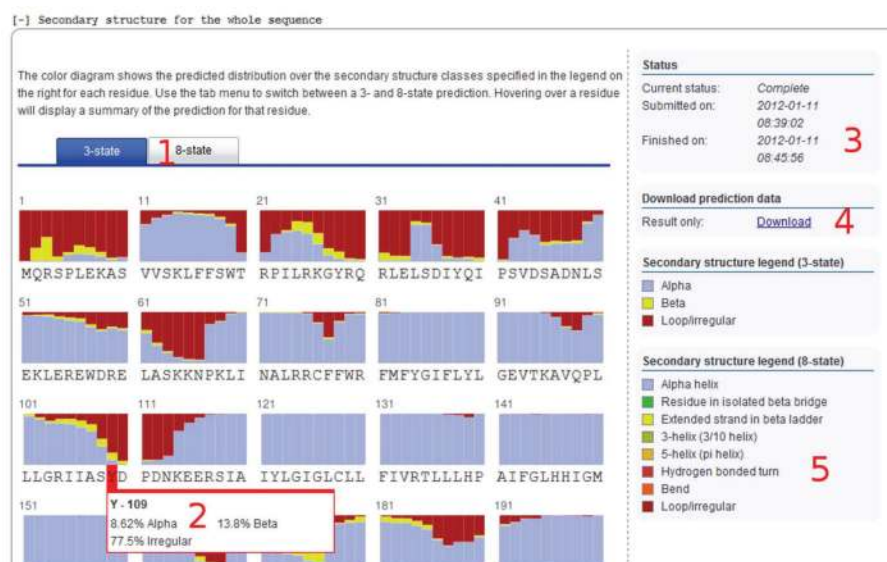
[-] Secondary structure for the whole sequence

The color diagram shows the predicted distribution over the secondary structure classes specified in the legend on the right for each residue. Use the tab menu to switch between a 3- and 8-state prediction. Hovering over a residue will display a summary of the prediction for that residue.

3-state 1 8-state

1 MQRSPLEKAS 11 VVSKLFFSWT 21 RPILRKGYRQ 31 RLELSDIYQI 41 PSVDSADNLS

51 EKLEREWDRE 61 LASKKNPKLI 71 NALRRCFFWR 81 FMFYGIFLYL 91 GEVTKAVQPL

101 LLGRIIAS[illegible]D 111 PDNKEERSIA 121 IYLGIGLCLL 131 FIVRTLLLHP 141 AIFGLHHIGM

151 181 191

Y - 109
8.62% Alpha 2 13.8% Beta
77.5% Irregular

Status
Current status: Complete
Submitted on: 2012-01-11 08:39:02
Finished on: 2012-01-11 08:45:56
3

Download prediction data
Result only: Download 4

Secondary structure legend (3-state)
Alpha
Beta
Loop/irregular

Secondary structure legend (8-state)
Alpha helix
Residue in isolated beta bridge
Extended strand in beta ladder
3-helix (3/10 helix)
5-helix (pi helix)
Hydrogen bonded turn
Bend
Loop/irregular
5